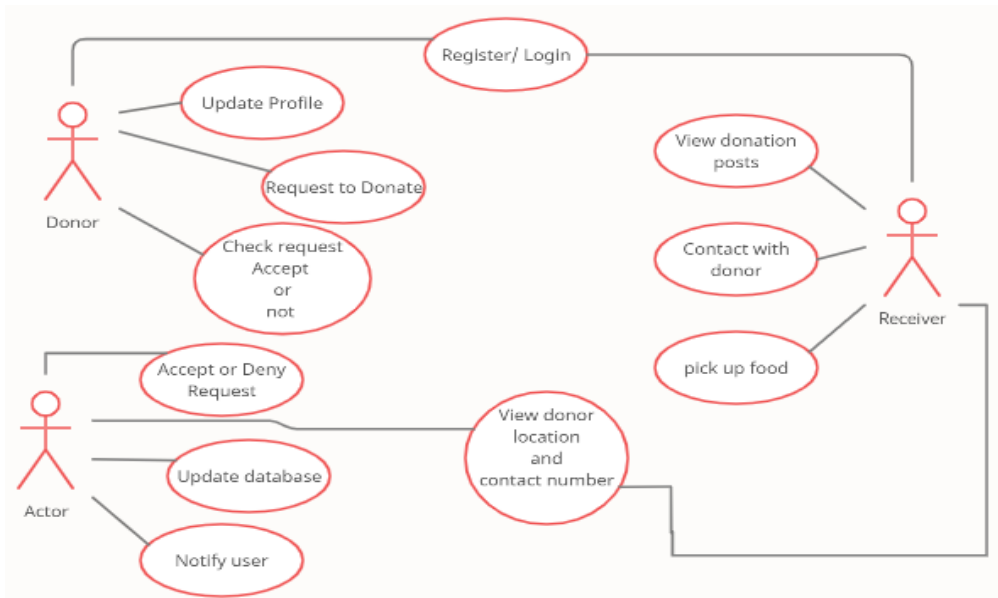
Register/ Login

Update Profile

Donor

Request to Donate

Check request
Accept
or
not

View donation posts

Contact with donor

Receiver

pick up food

Accept or Deny Request

Actor

Update database

View donor location and contact number

Notify user